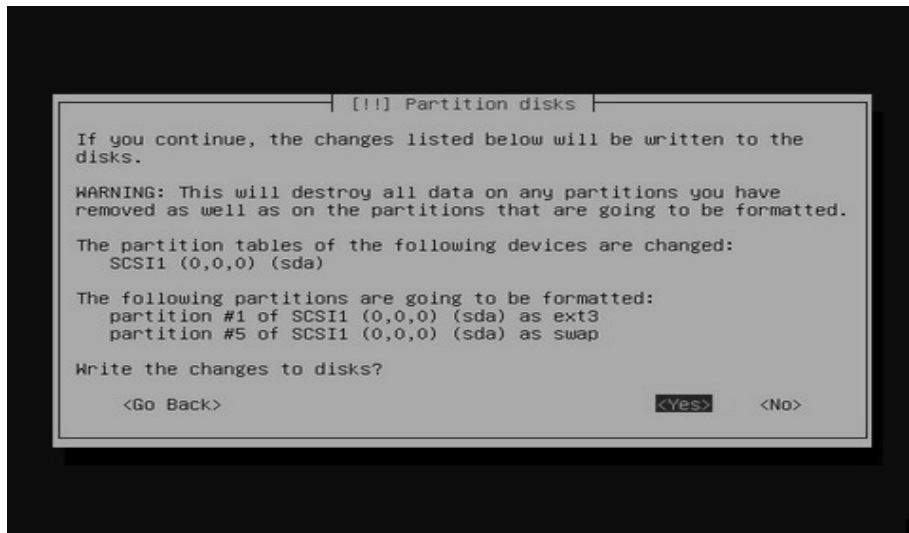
[!!] Partition disks

If you continue, the changes listed below will be written to the disks.

WARNING: This will destroy all data on any partitions you have removed as well as on the partitions that are going to be formatted.

The partition tables of the following devices are changed:
SCSI1 (0,0,0) (sda)

The following partitions are going to be formatted:
partition #1 of SCSI1 (0,0,0) (sda) as ext3
partition #5 of SCSI1 (0,0,0) (sda) as swap

Write the changes to disks?

<Go Back> <Yes> <No>